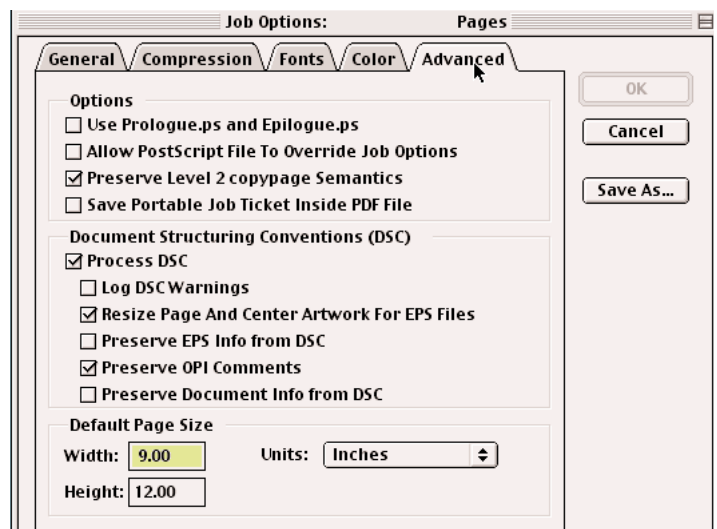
Job Options: Pages

General Compression Fonts Color Advanced

OK
Cancel
Save As...

Options
☐ Use Prologue.ps and Epilogue.ps
☐ Allow PostScript File To Override Job Options
☑ Preserve Level 2 copypage Semantics
☐ Save Portable Job Ticket Inside PDF File

Document Structuring Conventions (DSC)
☑ Process DSC
☐ Log DSC Warnings
☑ Resize Page And Center Artwork For EPS Files
☐ Preserve EPS Info from DSC
☑ Preserve OPI Comments
☐ Preserve Document Info from DSC

Default Page Size
Width: 9.00 Units: Inches
Height: 12.00